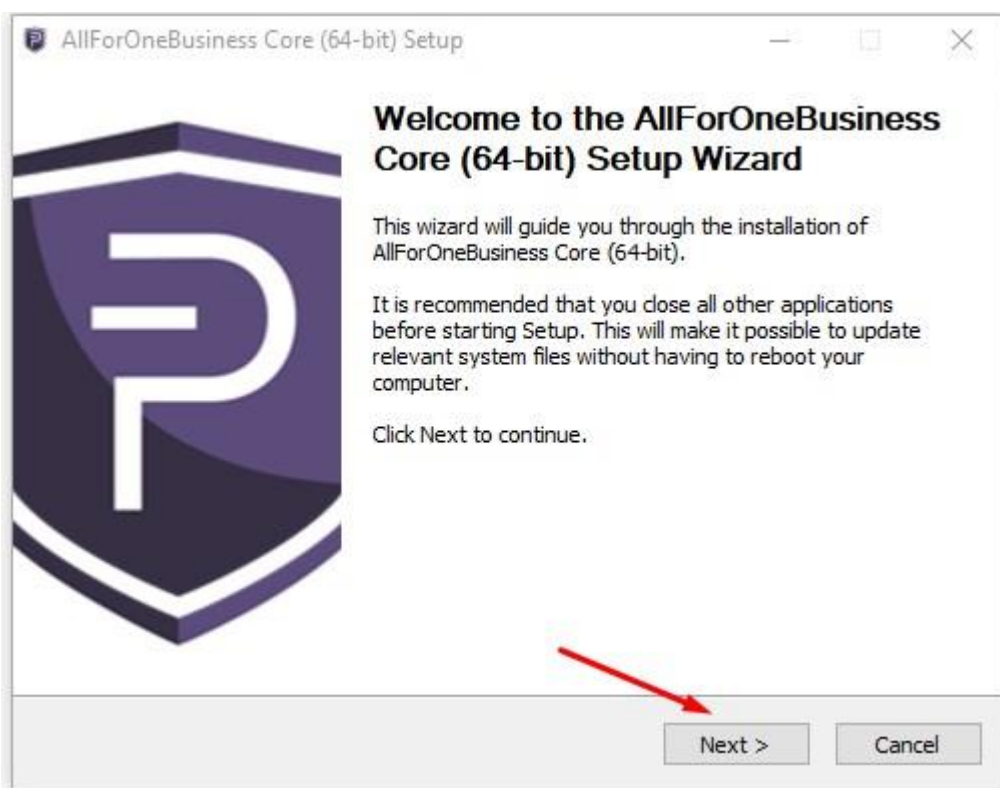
AllForOneBusiness Core (64-bit) Setup

Welcome to the AllForOneBusiness Core (64-bit) Setup Wizard

This wizard will guide you through the installation of AllForOneBusiness Core (64-bit).

It is recommended that you close all other applications before starting Setup. This will make it possible to update relevant system files without having to reboot your computer.

Click Next to continue.

Next >
Cancel